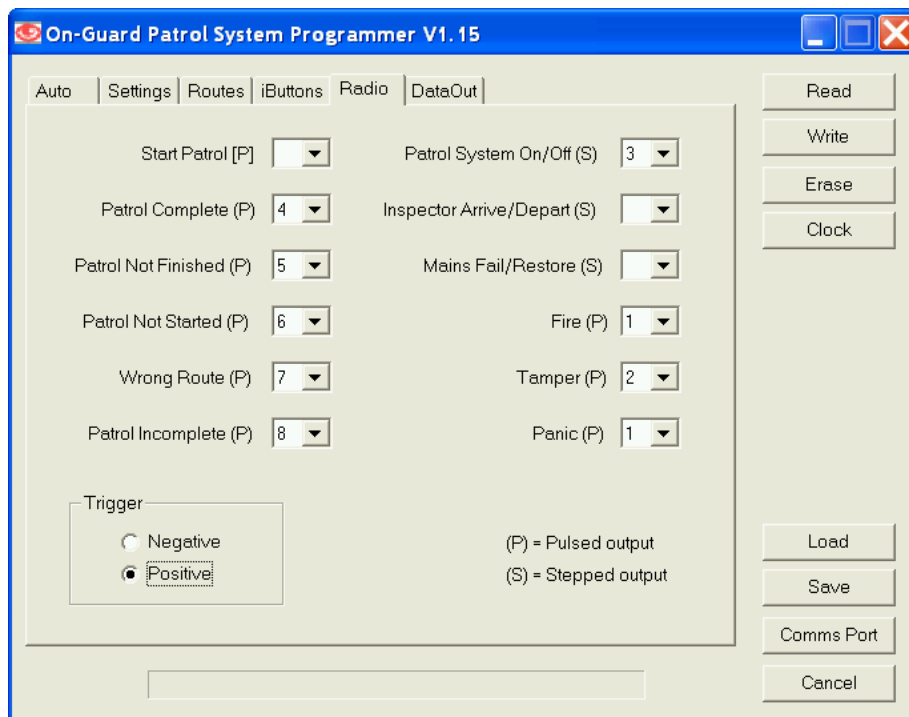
On-Guard Patrol System Programmer V1.15

Auto | Settings | Routes | iButtons | Radio | DataOut

Start Patrol [P]
Patrol Complete (P) 4
Patrol Not Finished (P) 5
Patrol Not Started (P) 6
Wrong Route (P) 7
Patrol Incomplete (P) 8

Patrol System On/Off (S) 3
Inspector Arrive/Depart (S)
Mains Fail/Restore (S)
Fire (P) 1
Tamper (P) 2
Panic (P) 1

Trigger
Negative
Positive

(P) = Pulsed output
(S) = Stepped output

Read
Write
Erase
Clock
Load
Save
Comms Port
Cancel